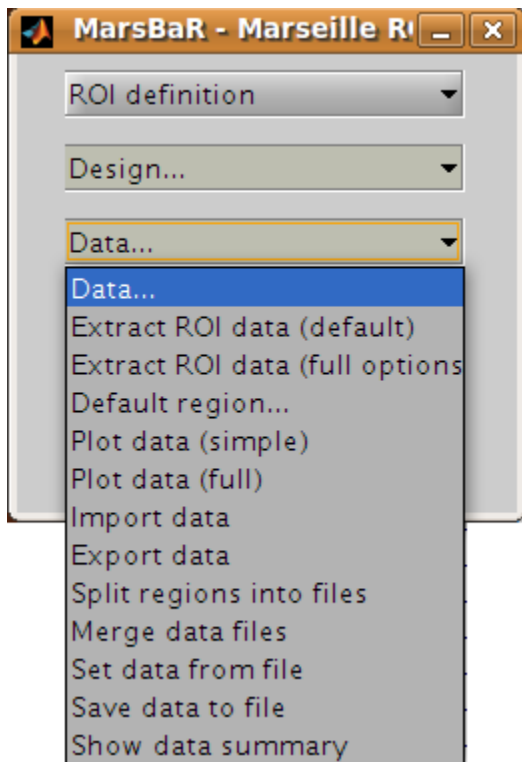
MarsBaR - Marseille R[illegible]

ROI definition

Design...

Data...

Data...
Extract ROI data (default)
Extract ROI data (full options
Default region...
Plot data (simple)
Plot data (full)
Import data
Export data
Split regions into files
Merge data files
Set data from file
Save data to file
Show data summary